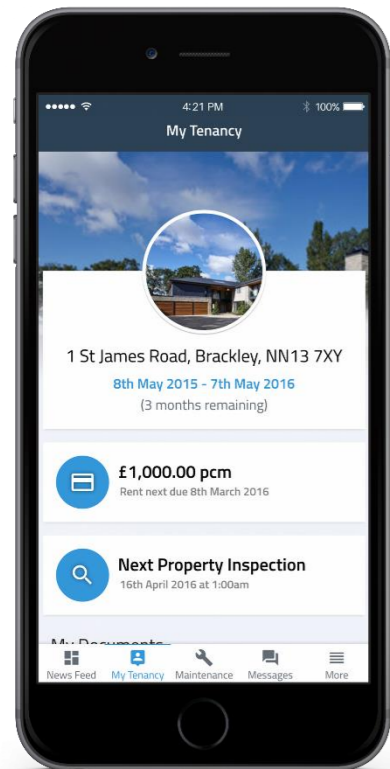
4:21 PM
100%
My Tenancy

1 St James Road, Brackley, NN13 7XY
8th May 2015 - 7th May 2016
(3 months remaining)

£1,000.00 pcm
Rent next due 8th March 2016

Next Property Inspection
16th April 2016 at 1:00am

My Documents

News Feed
My Tenancy
Maintenance
Messages
More